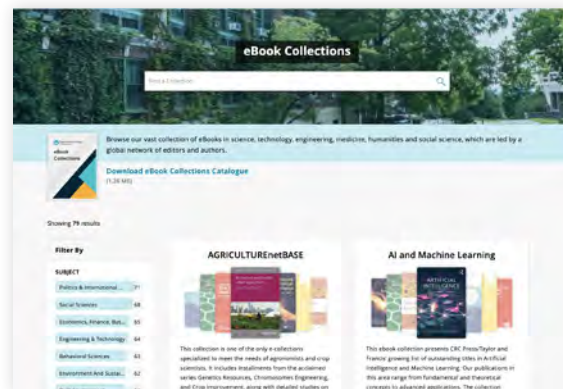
eBook Collections

Find a Collection

eBook Collections

Browse our vast collection of eBooks in science, technology, engineering, medicine, humanities and social science, which are led by a global network of editors and authors.

Download eBook Collections Catalogue
(1.28 MB)

Showing 79 results

Filter By

SUBJECT

Politics & International... 71

Social Sciences 68

Economics, Finance, Bus... 65

Engineering & Technology 64

Behavioral Sciences 63

Environment And Sustai... 62

AGRICULTUREnetBASE

This collection is one of the only e-collections specialized to meet the needs of agronomists and crop scientists. It includes installments from the acclaimed series Genetics Resources, Chromosome Engineering, and Crop Improvement, along with detailed studies on

AI and Machine Learning

ARTIFICIAL INTELLIGENCE

This ebook collection presents CRC Press/Taylor and Francis' growing list of outstanding titles in Artificial Intelligence and Machine Learning. Our publications in this area range from fundamental and theoretical concepts to advanced applications. The collection